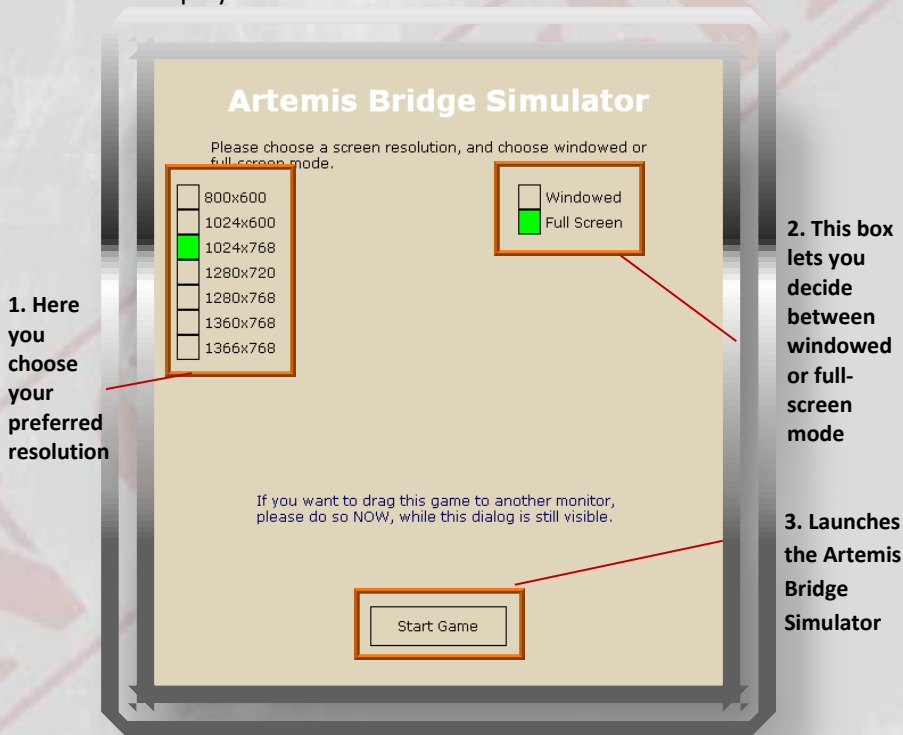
Artemis Bridge Simulator

Please choose a screen resolution, and choose windowed or full screen mode.

800x600
1024x600
1024x768
1280x720
1280x768
1360x768
1366x768

Windowed
Full Screen

1. Here you choose your preferred resolution

2. This box lets you decide between windowed or full-screen mode

If you want to drag this game to another monitor, please do so NOW, while this dialog is still visible.

3. Launches the Artemis Bridge Simulator

Start Game